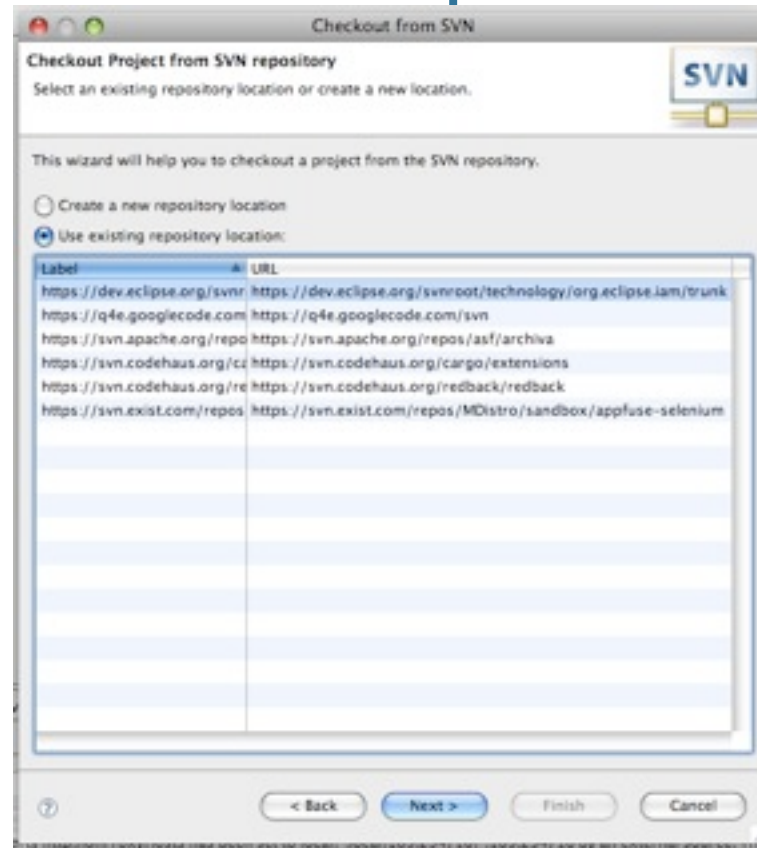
Checkout from SVN

Checkout Project from SVN repository

Select an existing repository location or create a new location.

SVN

This wizard will help you to checkout a project from the SVN repository.

Create a new repository location

Use existing repository location:

| Label | URL |
|---|---|
| https://dev.eclipse.org/svnr | https://dev.eclipse.org/svnroot/technology/org.eclipse.iam/trunk |
| https://q4e.googlecode.com | https://q4e.googlecode.com/svn |
| https://svn.apache.org/repo | https://svn.apache.org/repos/asf/archiva |
| https://svn.codehaus.org/ca | https://svn.codehaus.org/cargo/extensions |
| https://svn.codehaus.org/re | https://svn.codehaus.org/redback/redback |
| https://svn.exist.com/repos | https://svn.exist.com/repos/MDistro/sandbox/appfuse-selenium |

?

< Back

Next >

Finish

Cancel